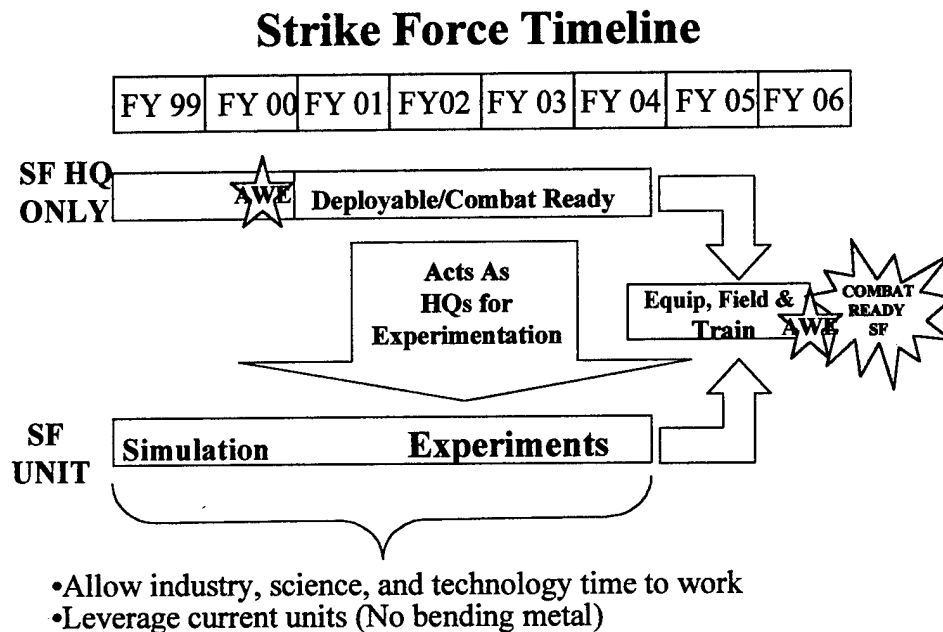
Strike Force Timeline

| FY 99 | FY 00 | FY 01 | FY02 | FY 03 | FY 04 | FY 05 | FY 06 |
|---|---|---|---|---|---|---|---|

SF HQ ONLY

AWE

Deployable/Combat Ready

Acts As HQs for Experimentation

Equip, Field & Train

AWE

COMBAT READY SF

SF UNIT

Simulation

Experiments

•Allow industry, science, and technology time to work
•Leverage current units (No bending metal)